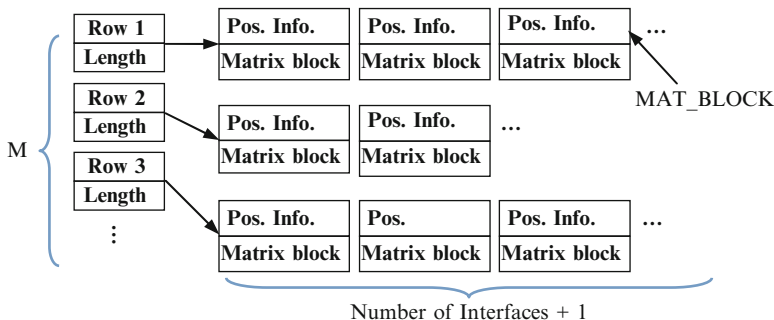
M

Row 1
Length

Pos. Info.
Matrix block

Pos. Info.
Matrix block

Pos. Info.
Matrix block

…

MAT_BLOCK

Row 2
Length

Pos. Info.
Matrix block

Pos. Info.
Matrix block

…

Row 3
Length

⋮

Pos. Info.
Matrix block

Pos.
Matrix block

Pos. Info.
Matrix block

…

Number of Interfaces + 1